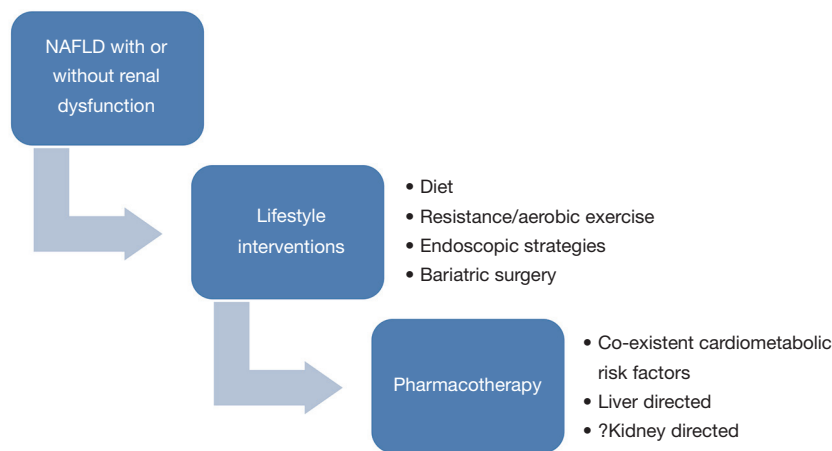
NAFLD with or without renal dysfunction

Lifestyle interventions

• Diet
• Resistance/aerobic exercise
• Endoscopic strategies
• Bariatric surgery

Pharmacotherapy

• Co-existent cardiometabolic risk factors
• Liver directed
• ?Kidney directed